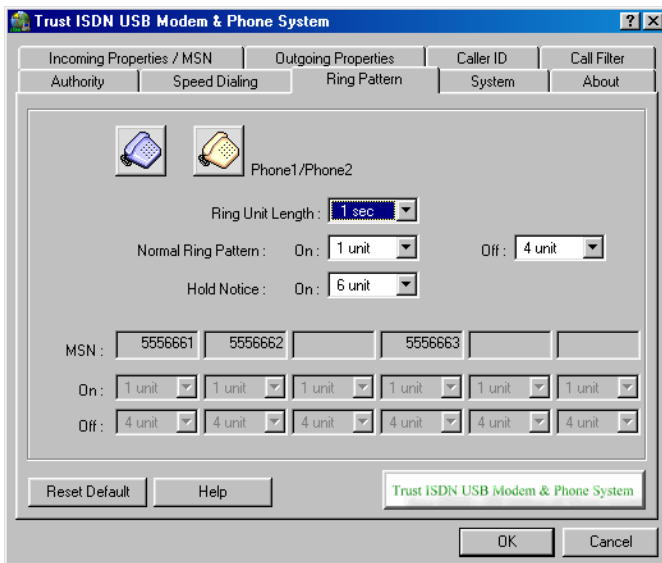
Trust ISDN USB Modem & Phone System

?
X

Incoming Properties / MSN
Outgoing Properties
Caller ID
Call Filter
Authority
Speed Dialing
Ring Pattern
System
About

Phone1/Phone2

Ring Unit Length : 1 sec

Normal Ring Pattern : On : 1 unit Off : 4 unit

Hold Notice : On : 6 unit

MSN : 5556661 5556662 5556663

On : 1 unit 1 unit 1 unit 1 unit 1 unit 1 unit

Off : 4 unit 4 unit 4 unit 4 unit 4 unit 4 unit

Reset Default
Help
Trust ISDN USB Modem & Phone System

OK
Cancel